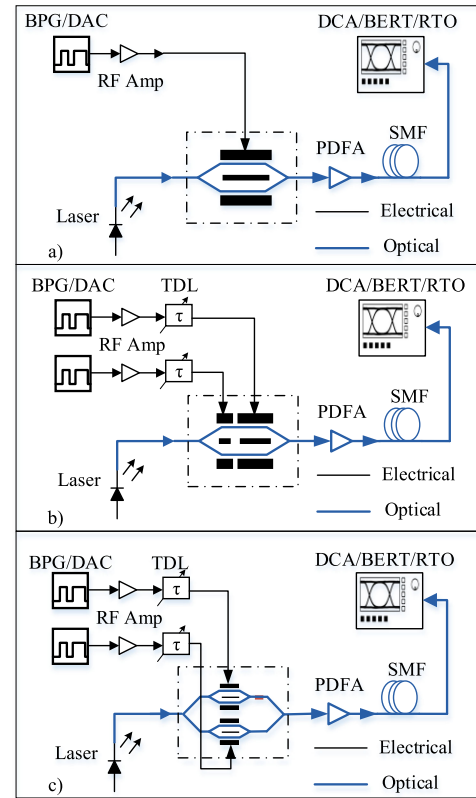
BPG/DAC

RF Amp

DCA/BERT/RTO

PDFA

SMF

Laser

Electrical

Optical

a)

BPG/DAC

TDL

$\tau$

RF Amp

$\tau$

DCA/BERT/RTO

PDFA

SMF

Laser

Electrical

Optical

b)

BPG/DAC

TDL

$\tau$

RF Amp

$\tau$

DCA/BERT/RTO

PDFA

SMF

Laser

Electrical

Optical

c)